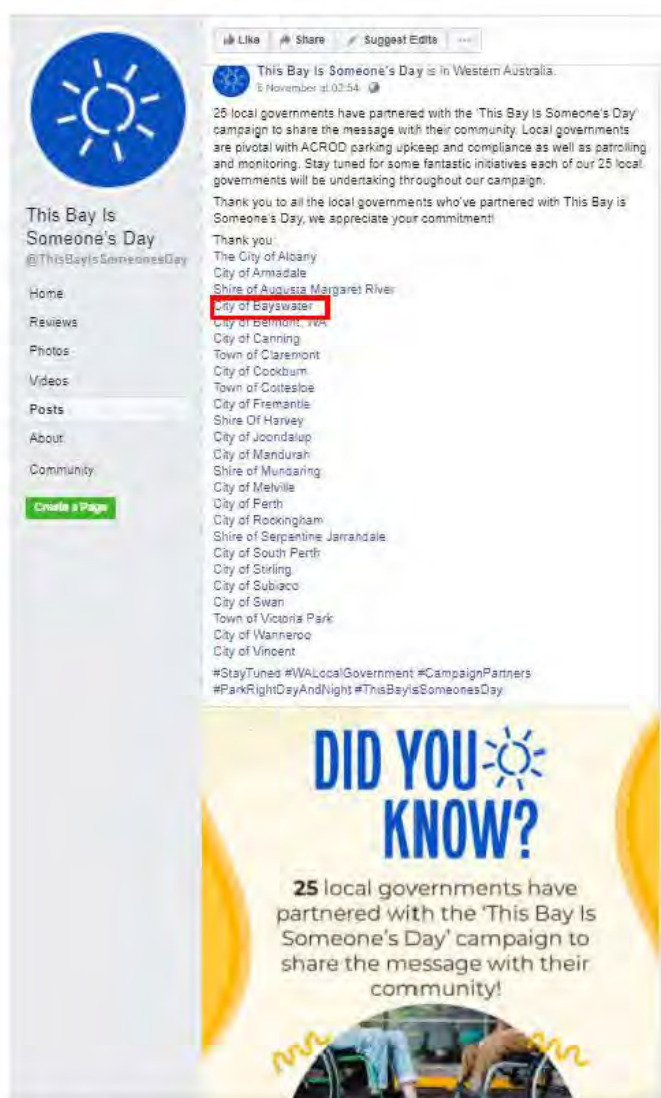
This Bay Is Someone's Day
@ThisBayIsSomeonesDay

Home
Reviews
Photos
Videos
Posts
About
Community

Create a Page

Like Share Suggest Edits ···

This Bay Is Someone's Day is in Western Australia.
5 November at 02:54

25 local governments have partnered with the 'This Bay Is Someone's Day' campaign to share the message with their community. Local governments are pivotal with ACROD parking upkeep and compliance as well as patrolling and monitoring. Stay tuned for some fantastic initiatives each of our 25 local governments will be undertaking throughout our campaign.

Thank you to all the local governments who've partnered with This Bay is Someone's Day, we appreciate your commitment!

Thank you:
The City of Albany
City of Armadale
Shire of Augusta Margaret River
City of Bayswater
City of Belmont, WA
City of Canning
Town of Claremont
City of Cockburn
Town of Cottesloe
City of Fremantle
Shire Of Harvey
City of Joondalup
City of Mandurah
Shire of Mundaring
City of Melville
City of Perth
City of Rockingham
Shire of Serpentine Jarrandale
City of South Perth
City of Stirling
City of Subiaco
City of Swan
Town of Victoria Park
City of Wanneroo
City of Vincent

#StayTuned #WALocalGovernment #CampaignPartners #ParkRightDayAndNight #ThisBayIsSomeonesDay

DID YOU KNOW?

25 local governments have partnered with the 'This Bay Is Someone's Day' campaign to share the message with their community!